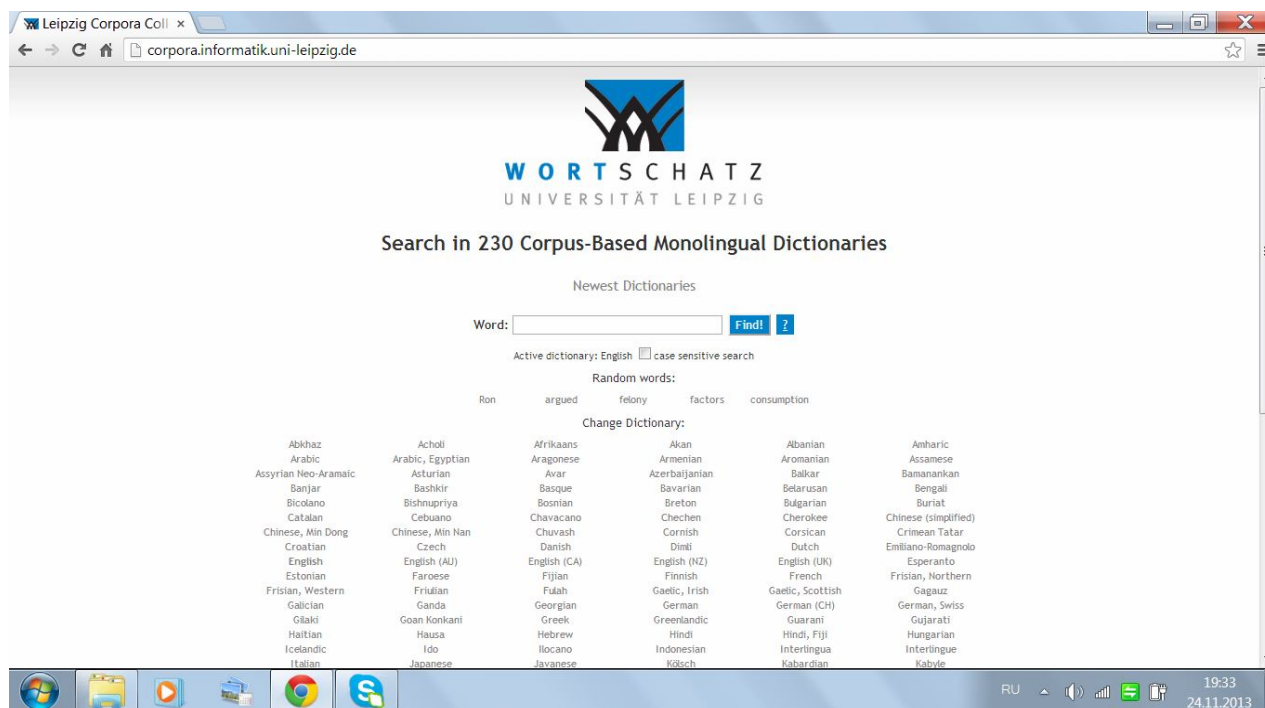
Leipzig Corpora Coll ×

corpora.informatik.uni-leipzig.de

WORTSCHATZ
UNIVERSITÄT LEIPZIG

Search in 230 Corpus-Based Monolingual Dictionaries

Newest Dictionaries

Word: Find! ?

Active dictionary: English case sensitive search

Random words:

Ron argued felony factors consumption

Change Dictionary:

| | | | | | |
|---|---|---|---|---|---|
| Abkhaz | Acholi | Afrikaans | Akan | Albanian | Amharic |
| Arabic | Arabic, Egyptian | Aragonese | Armenian | Aromanian | Assamese |
| Assyrian Neo-Aramaic | Asturian | Avar | Azerbaijanian | Balkar | Bamanankan |
| Banjar | Bashkir | Basque | Bavarian | Belarusan | Bengali |
| Bicolano | Bishnupriya | Bosnian | Breton | Bulgarian | Buriat |
| Catalan | Cebuano | Chavacano | Chechen | Cherokee | Chinese (simplified) |
| Chinese, Min Dong | Chinese, Min Nan | Chuvash | Cornish | Corsican | Crimean Tatar |
| Croatian | Czech | Danish | Dimli | Dutch | Emiliano-Romagnolo |
| English | English (AU) | English (CA) | English (NZ) | English (UK) | Esperanto |
| Estonian | Faroese | Fijian | Finnish | French | Frisian, Northern |
| Frisian, Western | Friulian | Fulah | Gaelic, Irish | Gaelic, Scottish | Gagauz |
| Galician | Ganda | Georgian | German | German (CH) | German, Swiss |
| Gilaki | Goan Konkani | Greek | Greenlandic | Guarani | Gujarati |
| Haitian | Hausa | Hebrew | Hindi | Hindi, Fiji | Hungarian |
| Icelandic | Ido | Ilocano | Indonesian | Interlingua | Interlingue |
| Italian | Japanese | Javanese | Kölsch | Kabardian | Kabyle |

RU 19:33 24.11.2013